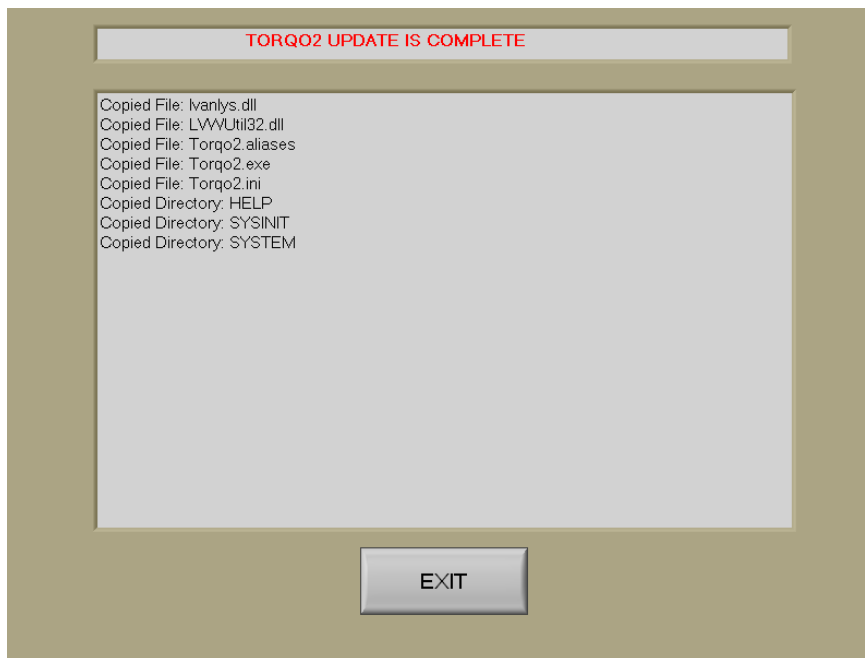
TORQO2 UPDATE IS COMPLETE

Copied File: lvanlys.dll
Copied File: LVWUtil32.dll
Copied File: Torqo2.aliases
Copied File: Torqo2.exe
Copied File: Torqo2.ini
Copied Directory: HELP
Copied Directory: SYSINIT
Copied Directory: SYSTEM

EXIT